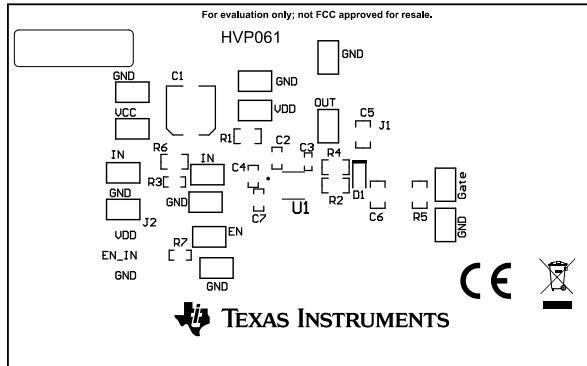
For evaluation only; not FCC approved for resale.

HVP061

GND

C1

GND

GND

VDD

VCC

OUT

C5

J1

R1

C2

C3

R6

IN

IN

R4

C4

R3

D1

Gate

GND

R2

U1

C7

C6

R5

GND

GND

J2

VDD

EN

R7

EN_IN

GND

GND

CE

TEXAS INSTRUMENTS